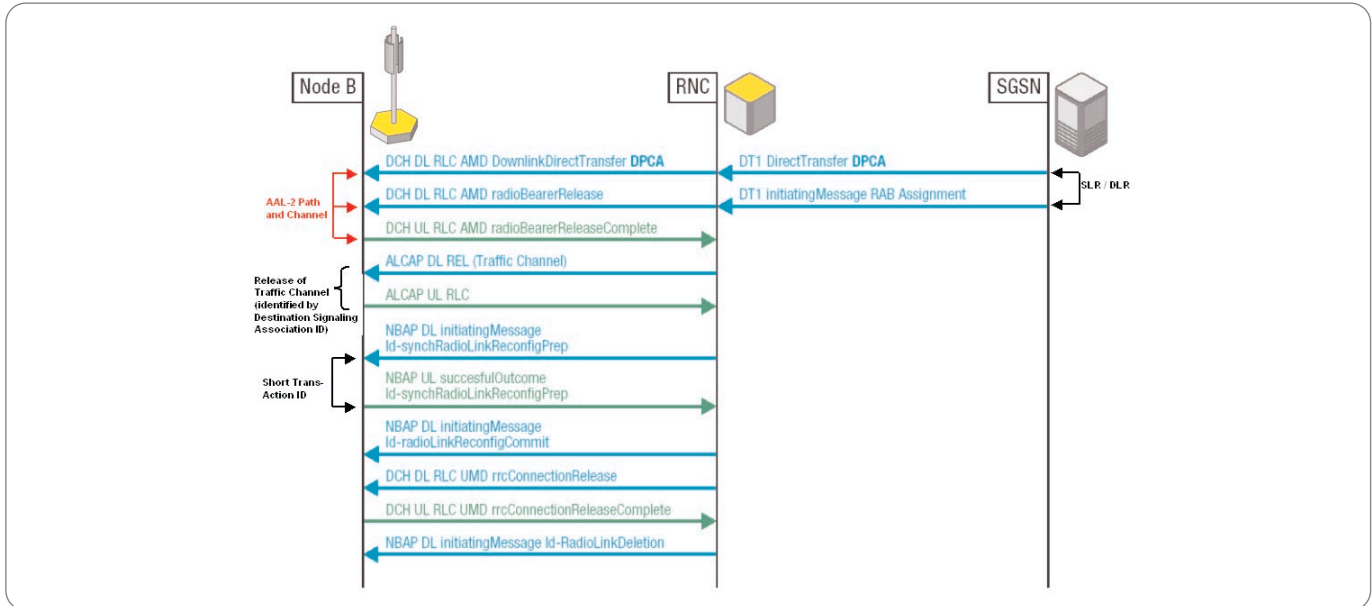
Node B

RNC

SGSN

DCH DL RLC AMD DownlinkDirectTransfer DPCA

DT1 DirectTransfer DPCA

SLR / DLR

AAL-2 Path and Channel

DCH DL RLC AMD radioBearerRelease

DT1 initiatingMessage RAB Assignment

DCH UL RLC AMD radioBearerReleaseComplete

ALCAP DL REL (Traffic Channel)

Release of Traffic Channel (identified by Destination Signaling Association ID)

ALCAP UL RLC

NBAP DL initiatingMessage Id-synchRadioLinkReconfigPrep

Short Trans-Action ID

NBAP UL succesfulOutcome Id-synchRadioLinkReconfigPrep

NBAP DL initiatingMessage Id-radioLinkReconfigCommit

DCH DL RLC UMD rrcConnectionRelease

DCH UL RLC UMD rrcConnectionReleaseComplete

NBAP DL initiatingMessage Id-RadioLinkDeletion